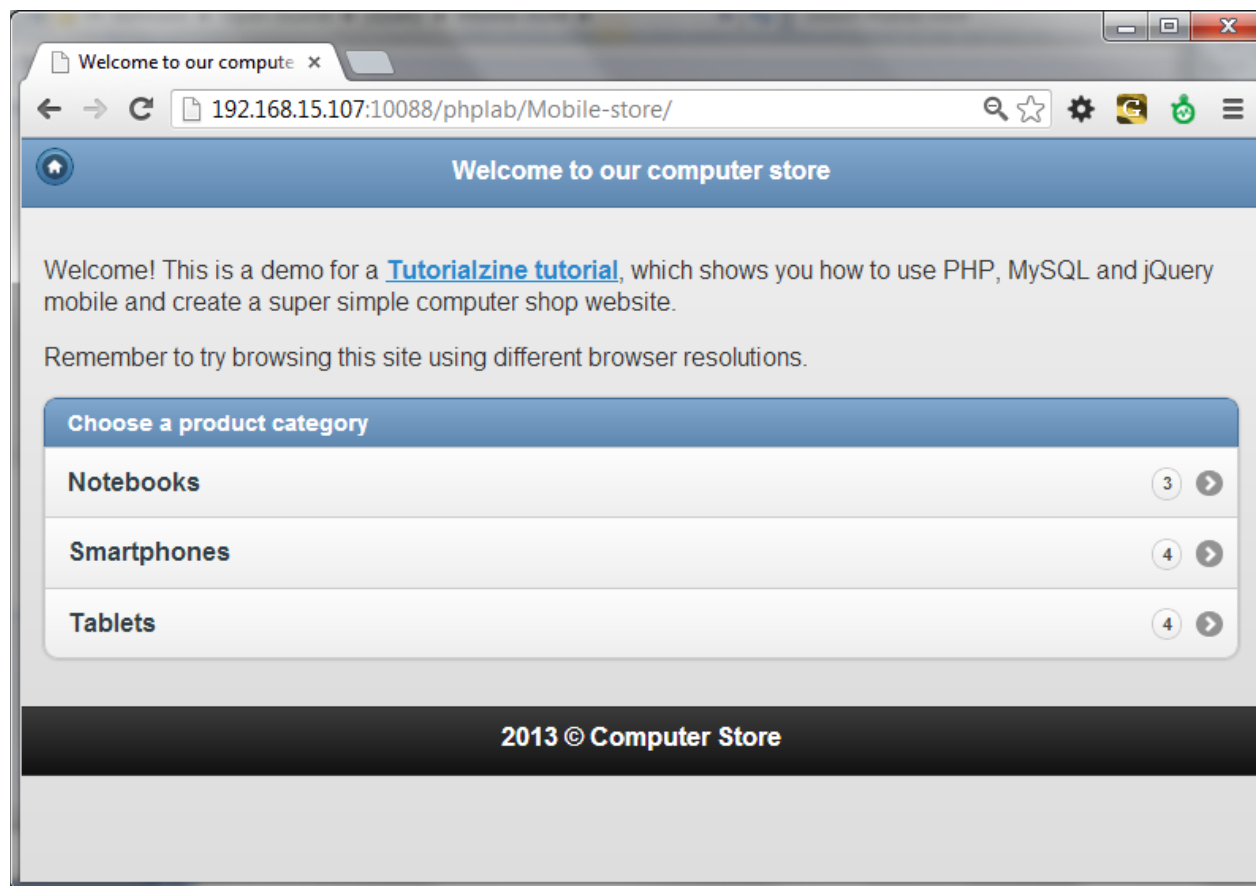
Welcome to our compute ×

192.168.15.107:10088/phplab/Mobile-store/

Welcome to our computer store

Welcome! This is a demo for a Tutorialzine tutorial, which shows you how to use PHP, MySQL and jQuery mobile and create a super simple computer shop website.

Remember to try browsing this site using different browser resolutions.

Choose a product category

Notebooks 3

Smartphones 4

Tablets 4

2013 © Computer Store